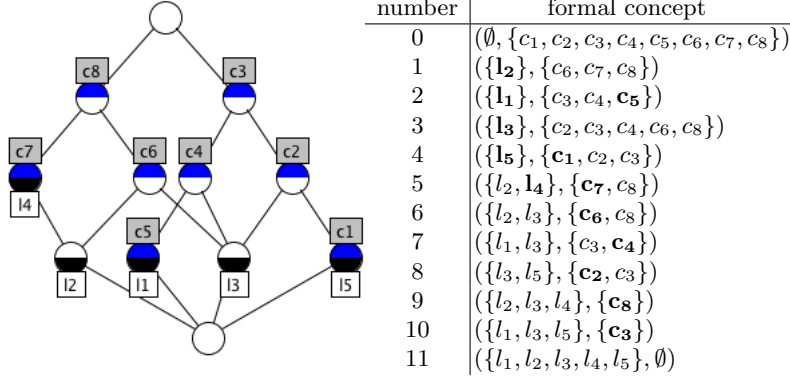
c8
c3
c7
c6
c4
c2
l4
c5
c1
l2
l1
l3
l5

| number | formal concept |
|---|---|
| 0 | $(\emptyset, \{c_1, c_2, c_3, c_4, c_5, c_6, c_7, c_8\})$ |
| 1 | $(\{\mathbf{l_2}\}, \{c_6, c_7, c_8\})$ |
| 2 | $(\{\mathbf{l_1}\}, \{c_3, c_4, \mathbf{c_5}\})$ |
| 3 | $(\{\mathbf{l_3}\}, \{c_2, c_3, c_4, c_6, c_8\})$ |
| 4 | $(\{\mathbf{l_5}\}, \{\mathbf{c_1}, c_2, c_3\})$ |
| 5 | $(\{l_2, \mathbf{l_4}\}, \{\mathbf{c_7}, c_8\})$ |
| 6 | $(\{l_2, l_3\}, \{\mathbf{c_6}, c_8\})$ |
| 7 | $(\{l_1, l_3\}, \{c_3, \mathbf{c_4}\})$ |
| 8 | $(\{l_3, l_5\}, \{\mathbf{c_2}, c_3\})$ |
| 9 | $(\{l_2, l_3, l_4\}, \{\mathbf{c_8}\})$ |
| 10 | $(\{l_1, l_3, l_5\}, \{\mathbf{c_3}\})$ |
| 11 | $(\{l_1, l_2, l_3, l_4, l_5\}, \emptyset)$ |